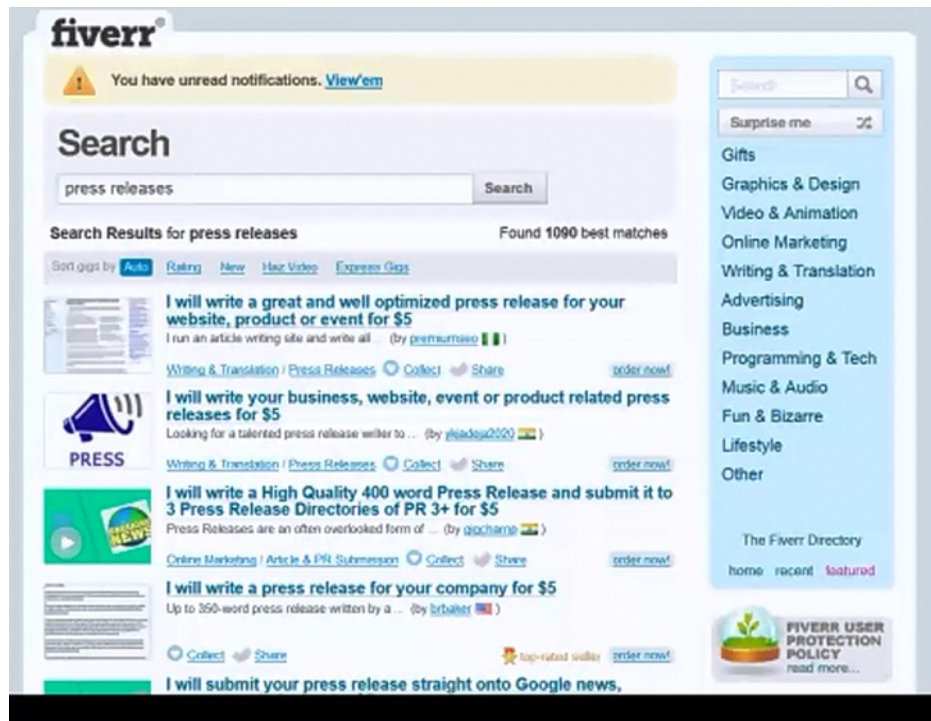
fiverr

You have unread notifications. View'em

Search

press releases

Search

Search Results for press releases

Found 1090 best matches

Sort gigs by Auto Rating New Has Video Express Gigs

I will write a great and well optimized press release for your website, product or event for $5

I run an article writing site and write all ... (by premiumseo )

Writing & Translation / Press Releases Collect Share order now!

PRESS

I will write your business, website, event or product related press releases for $5

Looking for a talented press release writer to ... (by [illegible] )

Writing & Translation / Press Releases Collect Share order now!

I will write a High Quality 400 word Press Release and submit it to 3 Press Release Directories of PR 3+ for $5

Press Releases are an often overlooked form of ... (by gigchamp )

Online Marketing / Article & PR Submission Collect Share order now!

I will write a press release for your company for $5

Up to 350-word press release written by a ... (by brbaker )

Collect Share top-rated seller order now!

I will submit your press release straight onto Google news,

Search

Surprise me

Gifts

Graphics & Design

Video & Animation

Online Marketing

Writing & Translation

Advertising

Business

Programming & Tech

Music & Audio

Fun & Bizarre

Lifestyle

Other

The Fiverr Directory

home recent featured

FIVERR USER PROTECTION POLICY read more...